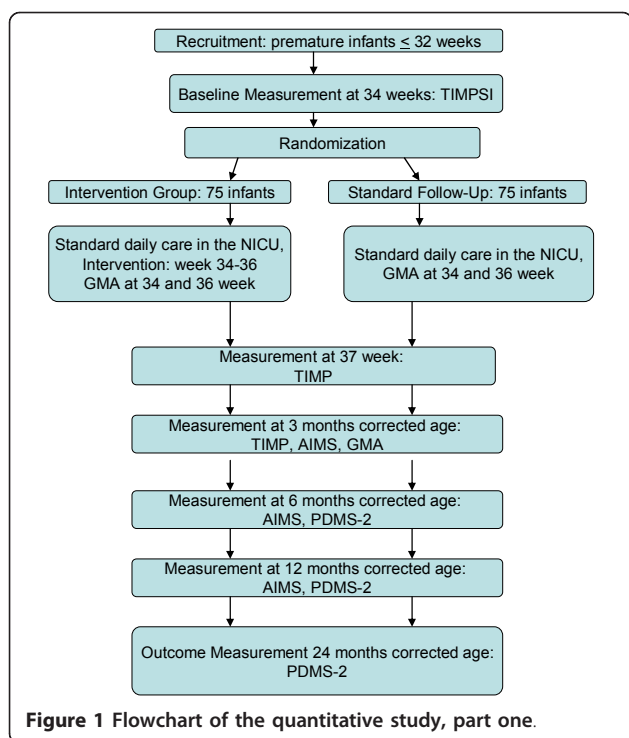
Recruitment: premature infants $\leq$ 32 weeks

Baseline Measurement at 34 weeks: TIMPSI

Randomization

Intervention Group: 75 infants

Standard Follow-Up: 75 infants

Standard daily care in the NICU, Intervention: week 34-36 GMA at 34 and 36 week

Standard daily care in the NICU, GMA at 34 and 36 week

Measurement at 37 week: TIMP

Measurement at 3 months corrected age: TIMP, AIMS, GMA

Measurement at 6 months corrected age: AIMS, PDMS-2

Measurement at 12 months corrected age: AIMS, PDMS-2

Outcome Measurement 24 months corrected age: PDMS-2

**Figure 1 Flowchart of the quantitative study, part one.**